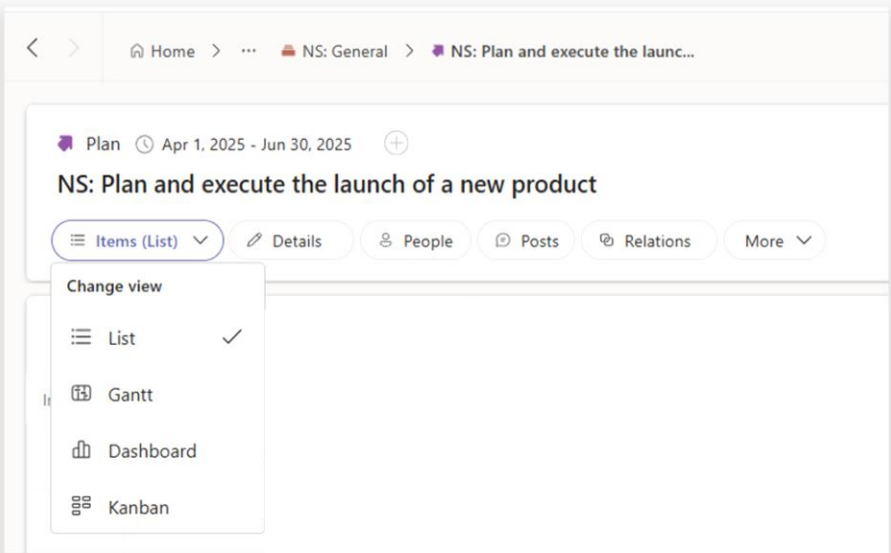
Home > ··· NS: General > NS: Plan and execute the launc...

Plan Apr 1, 2025 - Jun 30, 2025

NS: Plan and execute the launch of a new product

Items (List) Details People Posts Relations More

Change view

List

Gantt

Dashboard

Kanban

I